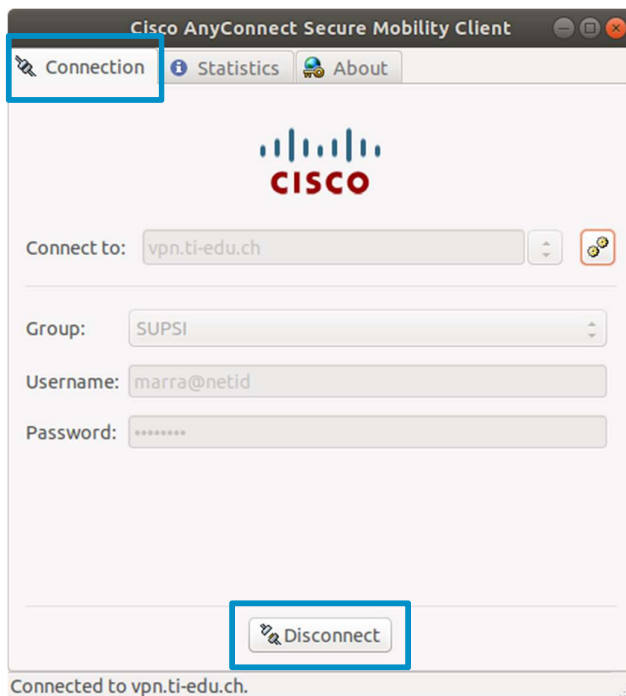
Cisco AnyConnect Secure Mobility Client

Connection | Statistics | About

CISCO

Connect to: vpn.ti-edu.ch

Group: SUPSI

Username: marra@netid

Password: ••••••••

Disconnect

Connected to vpn.ti-edu.ch.